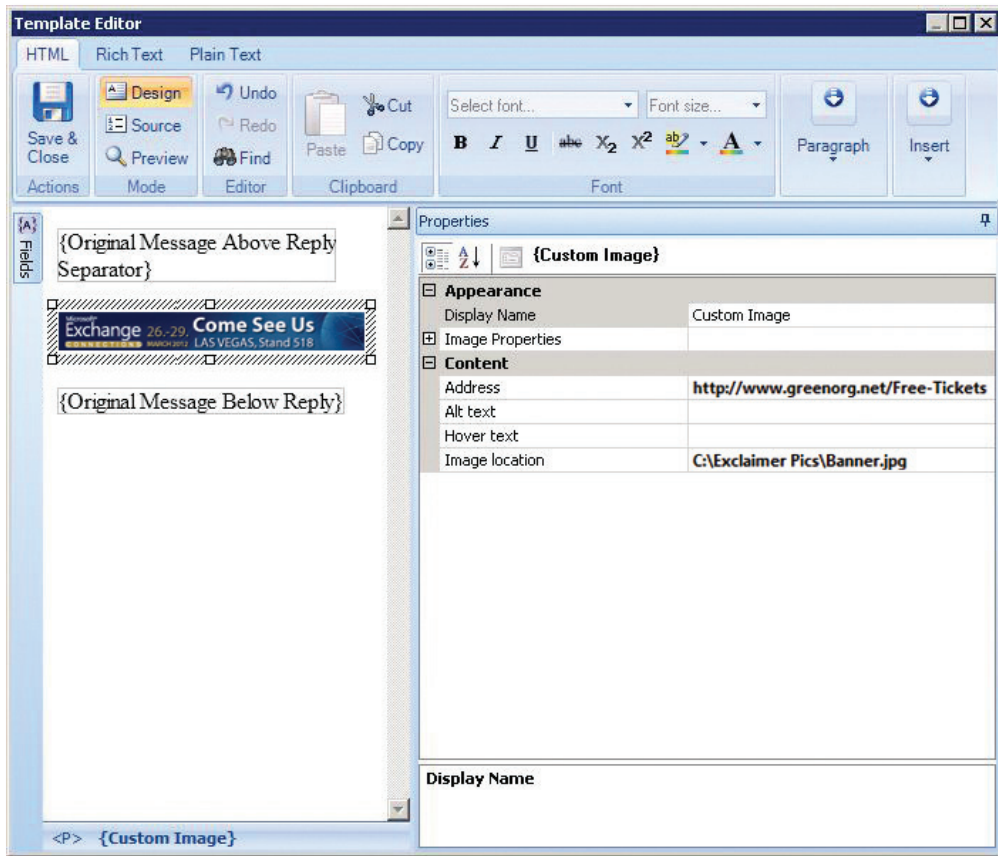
Template Editor

HTML Rich Text Plain Text

Save & Close
Actions

Design
Source
Preview
Mode

Undo
Redo
Find
Editor

Paste
Cut
Copy
Clipboard

Select font...
Font size...
B I U abc $X_2$ $X^2$
Font

Paragraph

Insert

{A} Fields

{Original Message Above Reply Separator}

Microsoft Exchange Connections 26.-29. March 2012 Come See Us LAS VEGAS, Stand 518

{Original Message Below Reply}

<P> {Custom Image}

Properties

{Custom Image}

| | |
|---|---|
| **Appearance** | |
| Display Name | Custom Image |
| Image Properties | |
| **Content** | |
| Address | **http://www.greenorg.net/Free-Tickets** |
| Alt text | |
| Hover text | |
| Image location | **C:\Exclaimer Pics\Banner.jpg** |

**Display Name**